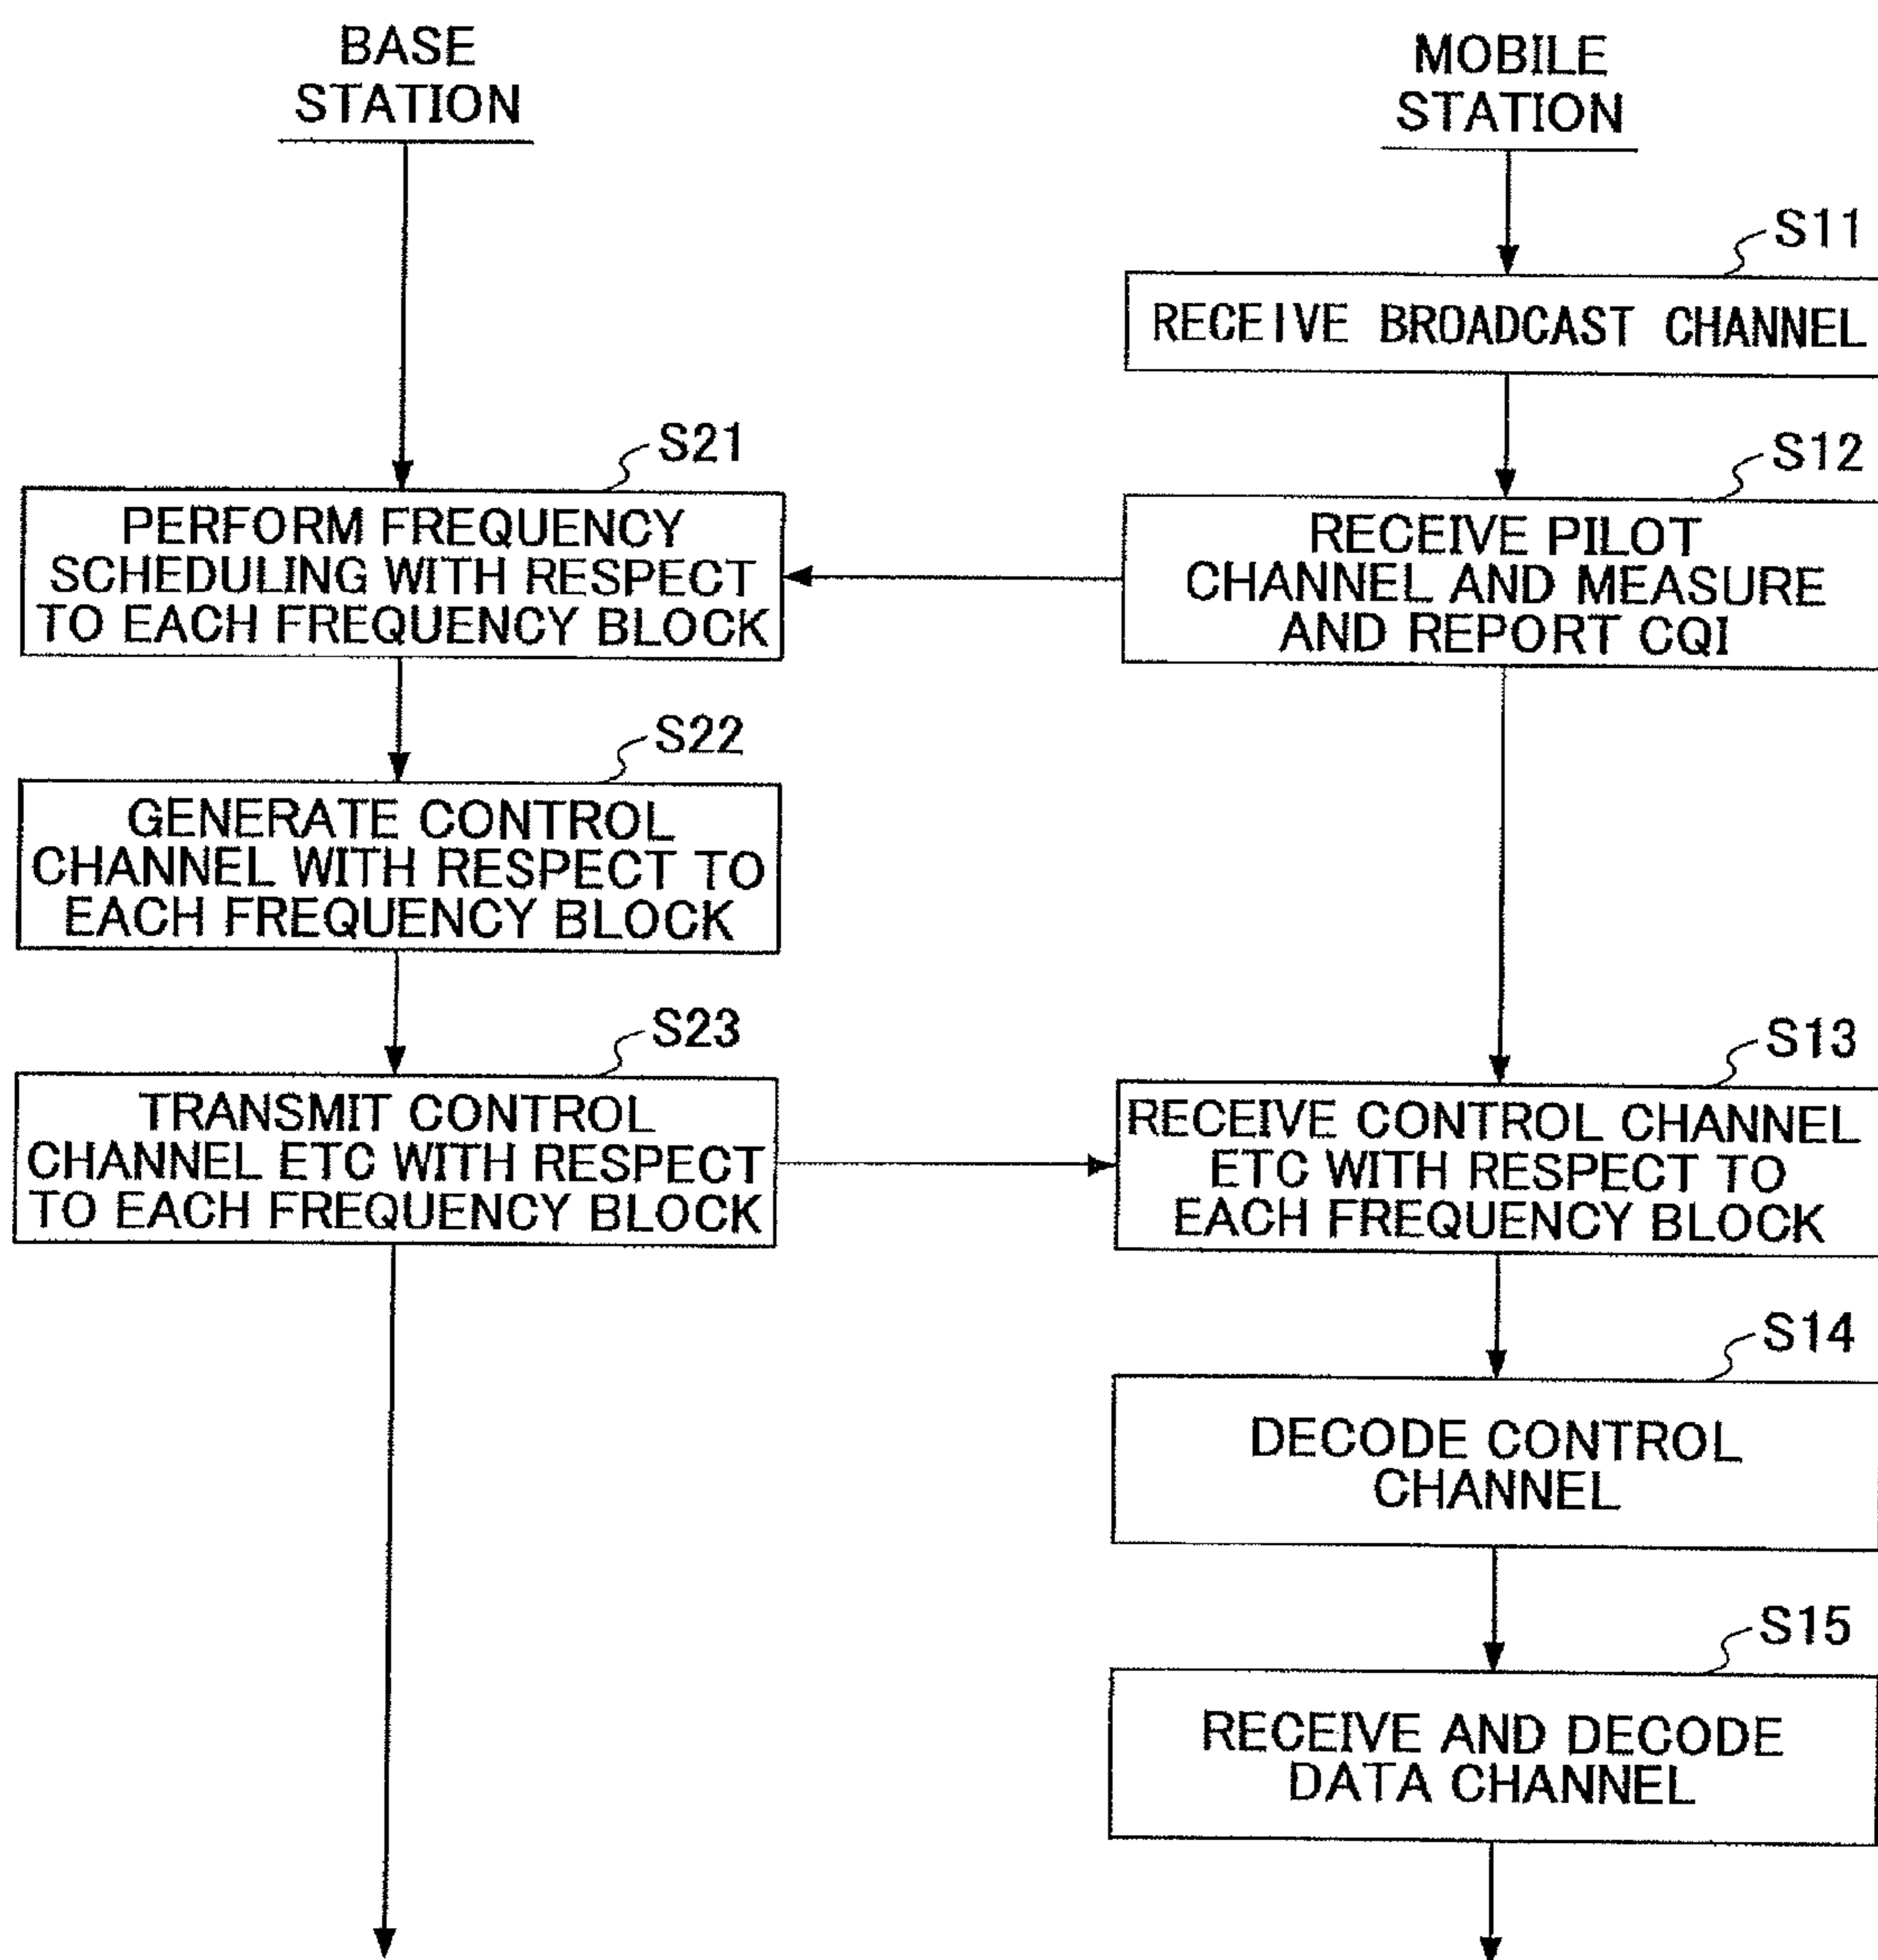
BASE STATION

MOBILE STATION

S11
RECEIVE BROADCAST CHANNEL

S12
RECEIVE PILOT CHANNEL AND MEASURE AND REPORT CQI

S21
PERFORM FREQUENCY SCHEDULING WITH RESPECT TO EACH FREQUENCY BLOCK

S22
GENERATE CONTROL CHANNEL WITH RESPECT TO EACH FREQUENCY BLOCK

S23
TRANSMIT CONTROL CHANNEL ETC WITH RESPECT TO EACH FREQUENCY BLOCK

S13
RECEIVE CONTROL CHANNEL ETC WITH RESPECT TO EACH FREQUENCY BLOCK

S14
DECODE CONTROL CHANNEL

S15
RECEIVE AND DECODE DATA CHANNEL